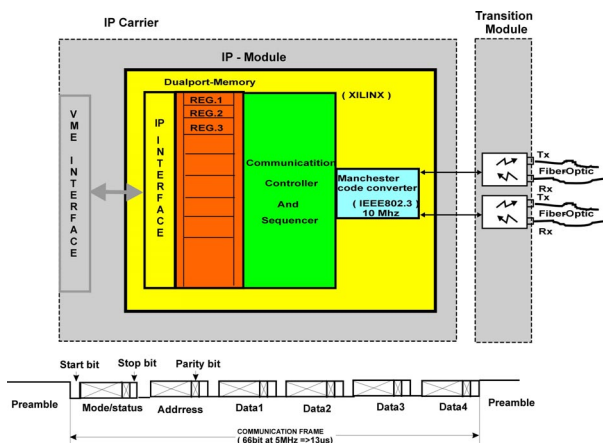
IP Carrier

Transition Module

IP - Module

Dualport-Memory

( XILINX )

V M E I N T E R F A C E

IP I N T E R F A C E

REG.1
REG.2
REG.3

Communicatition Controller And Sequencer

Manchester code converter ( IEEE802.3 ) 10 Mhz

Tx
FiberOptic
Rx

Tx
FiberOptic
Rx

Start bit
Stop bit
Parity bit

Preamble
Mode/status
Addrress
Data1
Data2
Data3
Data4
Preamble

COMMUNICATION FRAME
( 66bit at 5MHz =>13us)